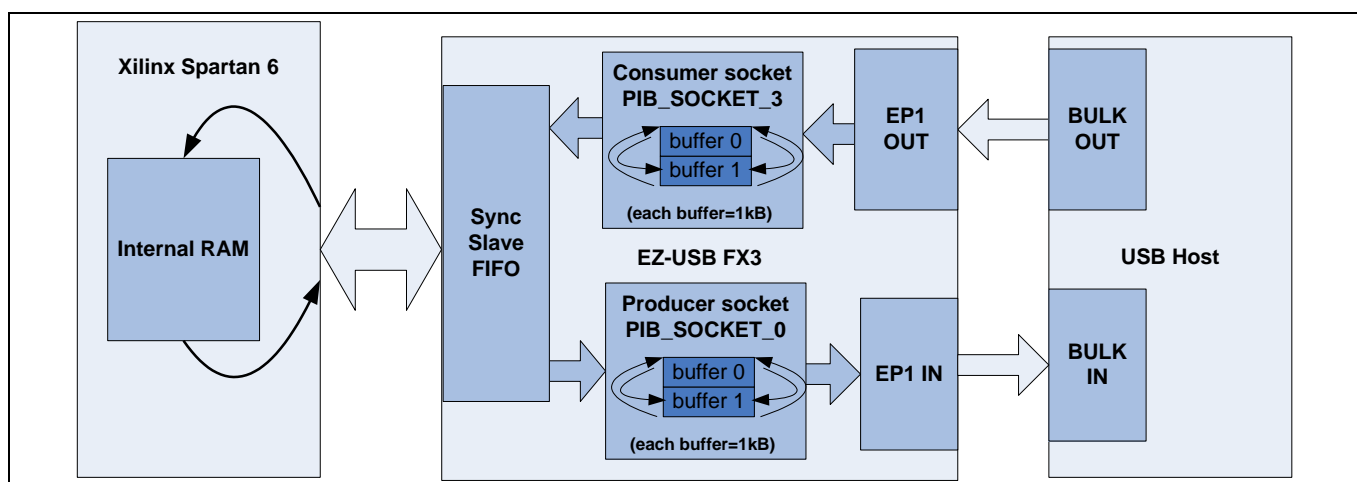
Xilinx Spartan 6

Internal RAM

Sync Slave FIFO

Consumer socket PIB_SOCKET_3

buffer 0

buffer 1

(each buffer=1kB)

EP1 OUT

BULK OUT

EZ-USB FX3

USB Host

Producer socket PIB_SOCKET_0

buffer 0

buffer 1

(each buffer=1kB)

EP1 IN

BULK IN